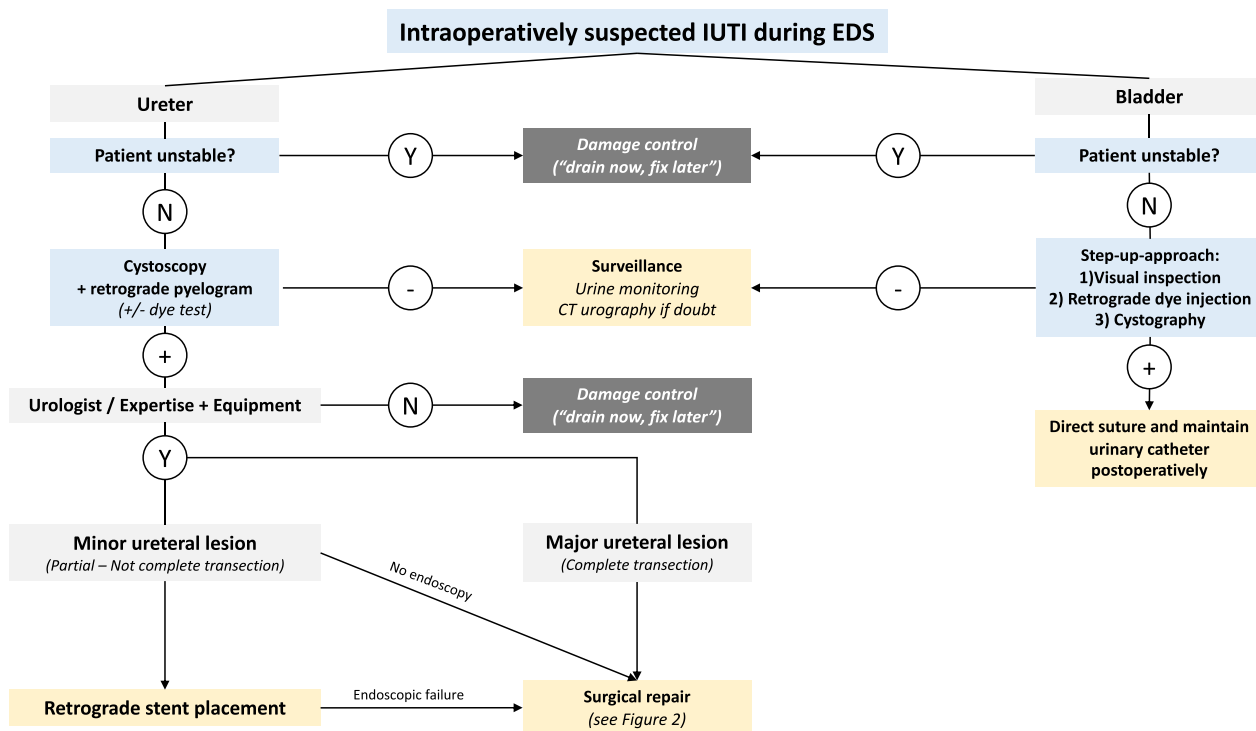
Intraoperatively suspected IUTI during EDS

Ureter

Patient unstable?

Y

Damage control
("drain now, fix later")

Y

Bladder

Patient unstable?

N

N

Cystoscopy
+ retrograde pyelogram
(+/- dye test)

-

Surveillance
Urine monitoring
CT urography if doubt

-

Step-up-approach:
1)Visual inspection
2) Retrograde dye injection
3) Cystography

+

+

Urologist / Expertise + Equipment

N

Damage control
("drain now, fix later")

Direct suture and maintain urinary catheter postoperatively

Y

Minor ureteral lesion
(Partial – Not complete transection)

No endoscopy

Major ureteral lesion
(Complete transection)

Retrograde stent placement

Endoscopic failure

Surgical repair
(see Figure 2)